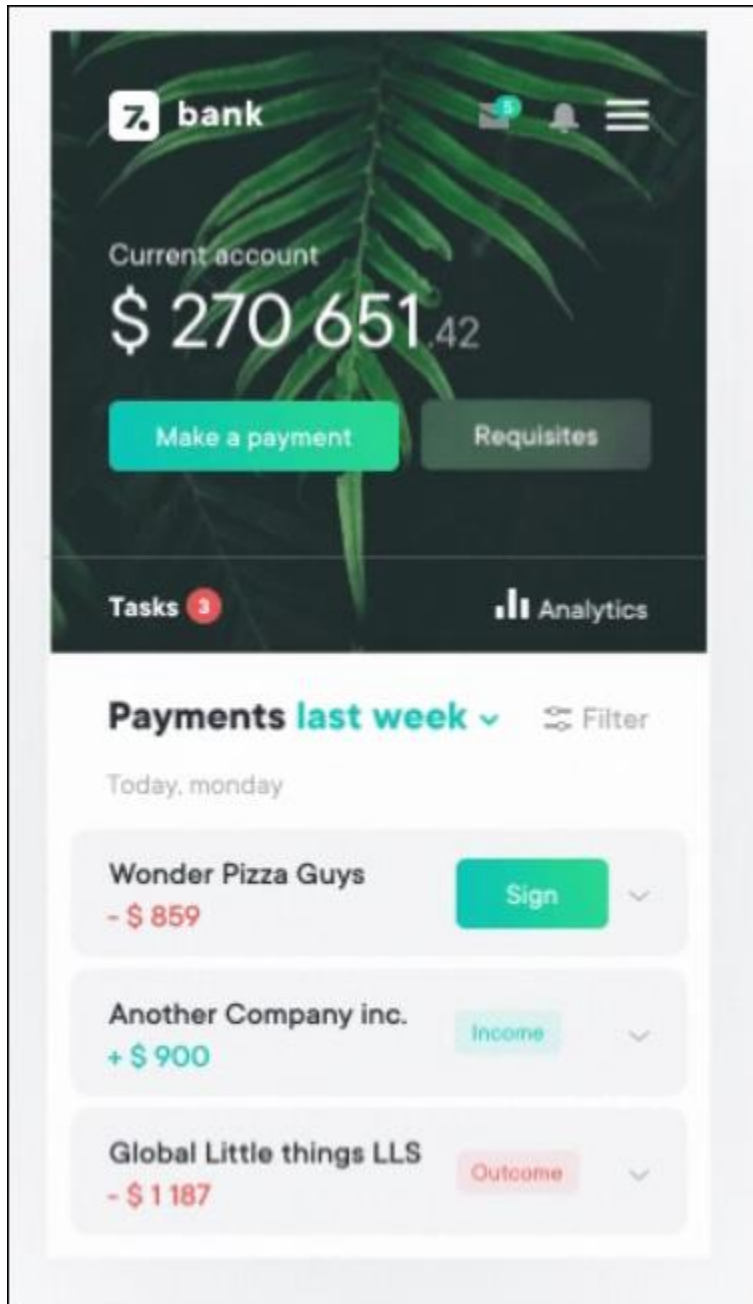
z. bank

5

Current account
$ 270 651.42

Make a payment

Requisites

Tasks 3

Analytics

Payments last week

Filter

Today, monday

Wonder Pizza Guys
- $ 859

Sign

Another Company inc.
+ $ 900

Income

Global Little things LLS
- $ 1 187

Outcome